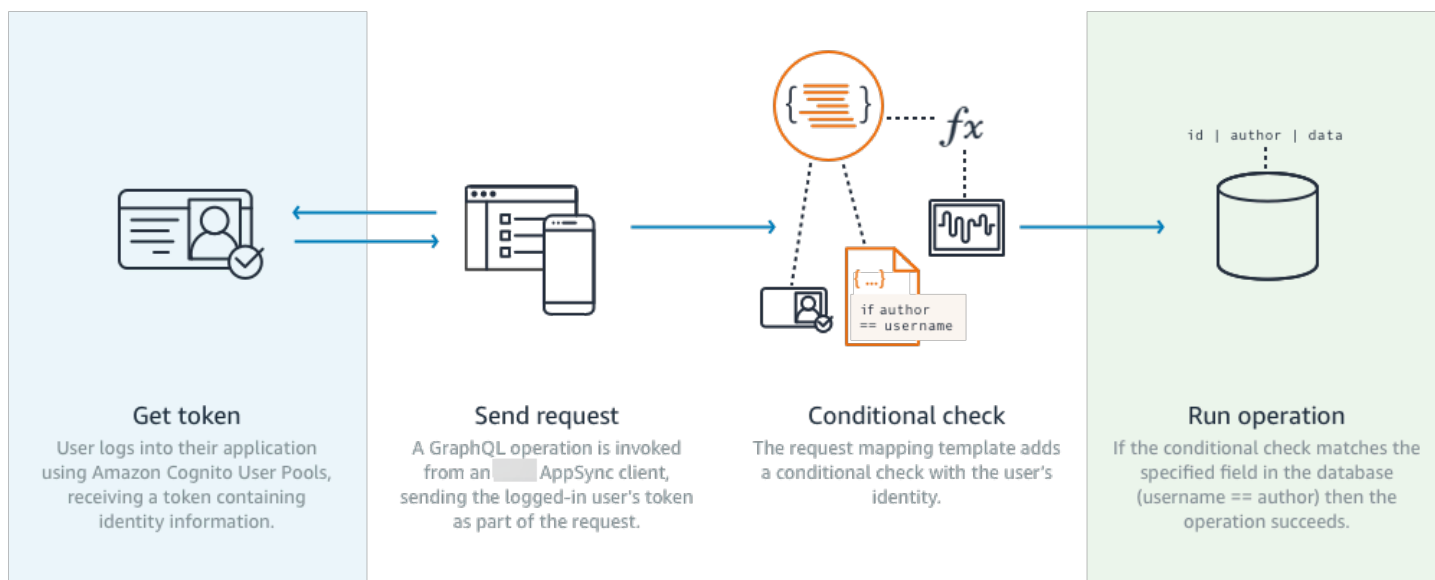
Get token
User logs into their application using Amazon Cognito User Pools, receiving a token containing identity information.

Send request
A GraphQL operation is invoked from an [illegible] AppSync client, sending the logged-in user's token as part of the request.

$fx$

{ ... }

if author == username

Conditional check
The request mapping template adds a conditional check with the user's identity.

id | author | data

Run operation
If the conditional check matches the specified field in the database (username == author) then the operation succeeds.